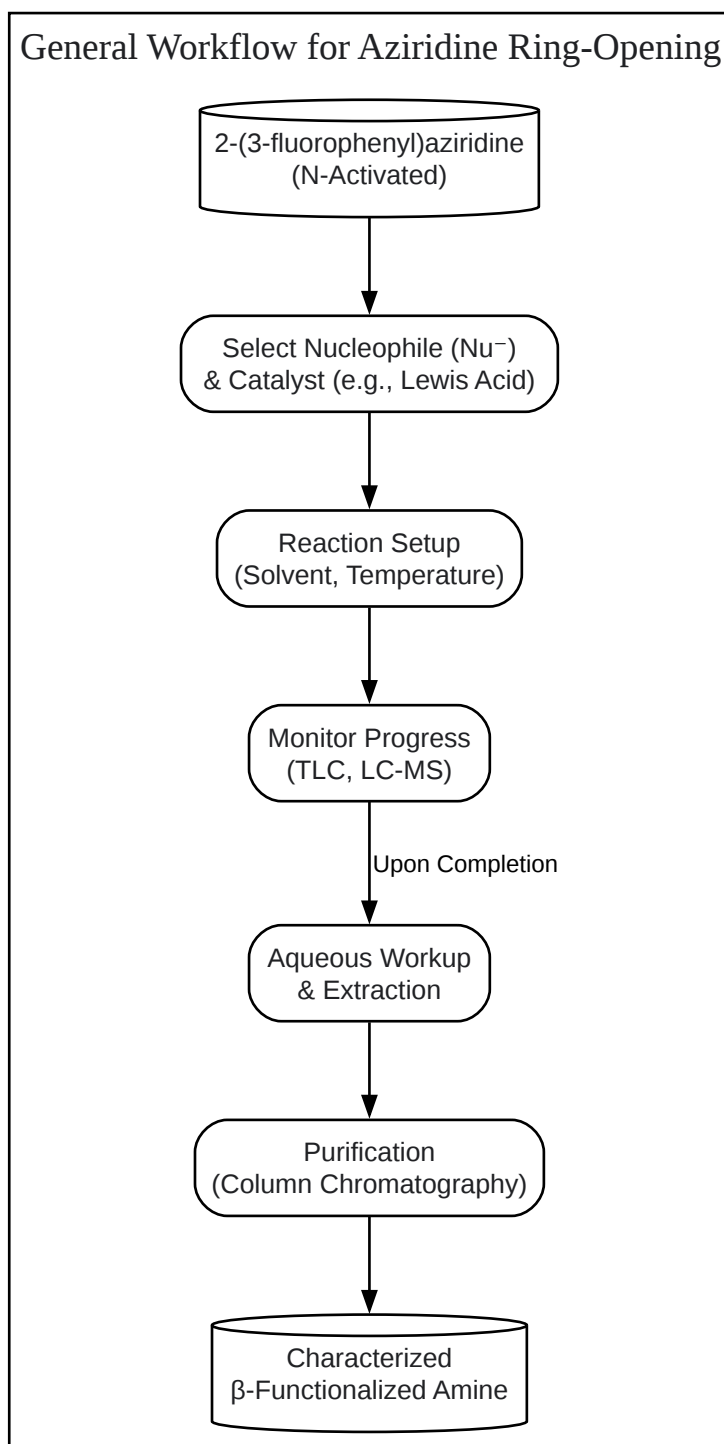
General Workflow for Aziridine Ring-Opening

2-(3-fluorophenyl)aziridine
(N-Activated)

Select Nucleophile (Nu$^-$)
& Catalyst (e.g., Lewis Acid)

Reaction Setup
(Solvent, Temperature)

Monitor Progress
(TLC, LC-MS)

Upon Completion

Aqueous Workup
& Extraction

Purification
(Column Chromatography)

Characterized
β-Functionalized Amine